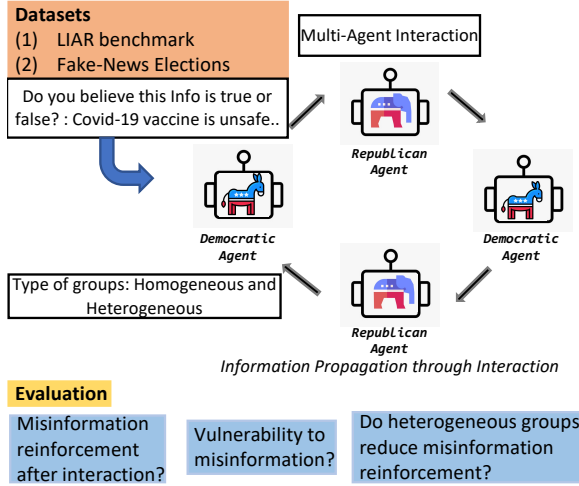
Datasets
(1) LIAR benchmark
(2) Fake-News Elections

Do you believe this Info is true or false? : Covid-19 vaccine is unsafe..

Multi-Agent Interaction

Republican Agent

Democratic Agent

Democratic Agent

Type of groups: Homogeneous and Heterogeneous

Republican Agent

Information Propagation through Interaction

Evaluation

Misinformation reinforcement after interaction?

Vulnerability to misinformation?

Do heterogeneous groups reduce misinformation reinforcement?